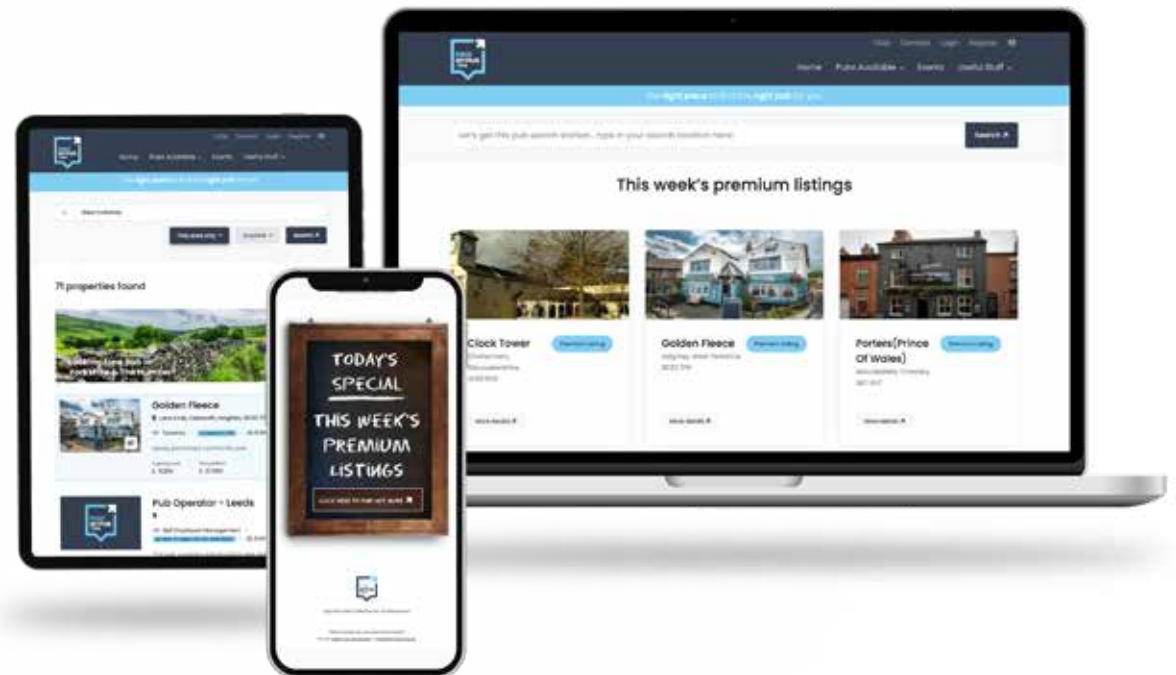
Home Pubs Available Events Useful Stuff

The right pub in the right place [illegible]

Let's get this pub search started... type in your search location here Search

This week's premium listings

Clock Tower
Premium Listing
More details

Golden Fleece
Premium Listing
More details

Porters(Prince Of Wales)
Premium Listing
More details

71 properties found

Golden Fleece

Pub Operator - Leeds

TODAY'S SPECIAL
THIS WEEK'S PREMIUM LISTINGS
CLICK HERE TO FIND OUT MORE